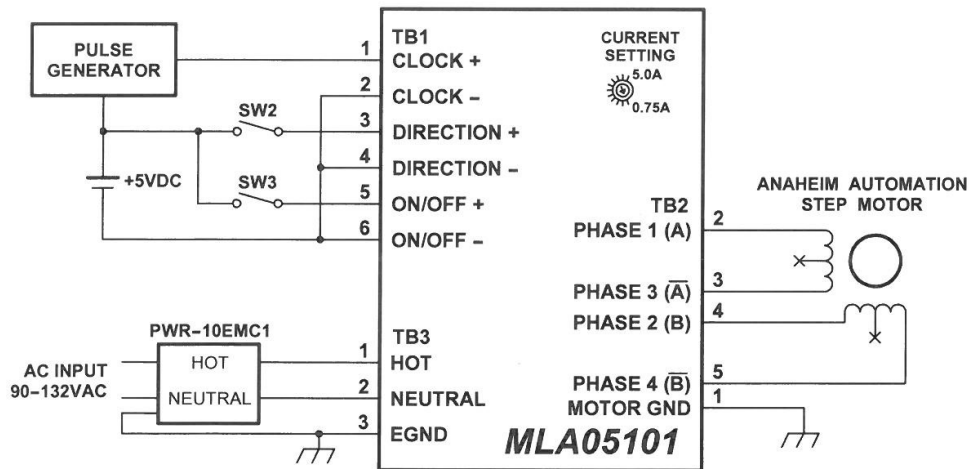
PULSE GENERATOR

+5VDC

SW2

SW3

1
2
3
4
5
6

TB1
CLOCK +
CLOCK –
DIRECTION +
DIRECTION –
ON/OFF +
ON/OFF –

CURRENT SETTING
5.0A
0.75A

TB2
PHASE 1 (A)
PHASE 3 ($\overline{A}$)
PHASE 2 (B)
PHASE 4 ($\overline{B}$)
MOTOR GND

2
3
4
5
1

ANAHEIM AUTOMATION STEP MOTOR

PWR-10EMC1
HOT
NEUTRAL

AC INPUT
90–132VAC

1
2
3

TB3
HOT
NEUTRAL
EGND

MLA05101